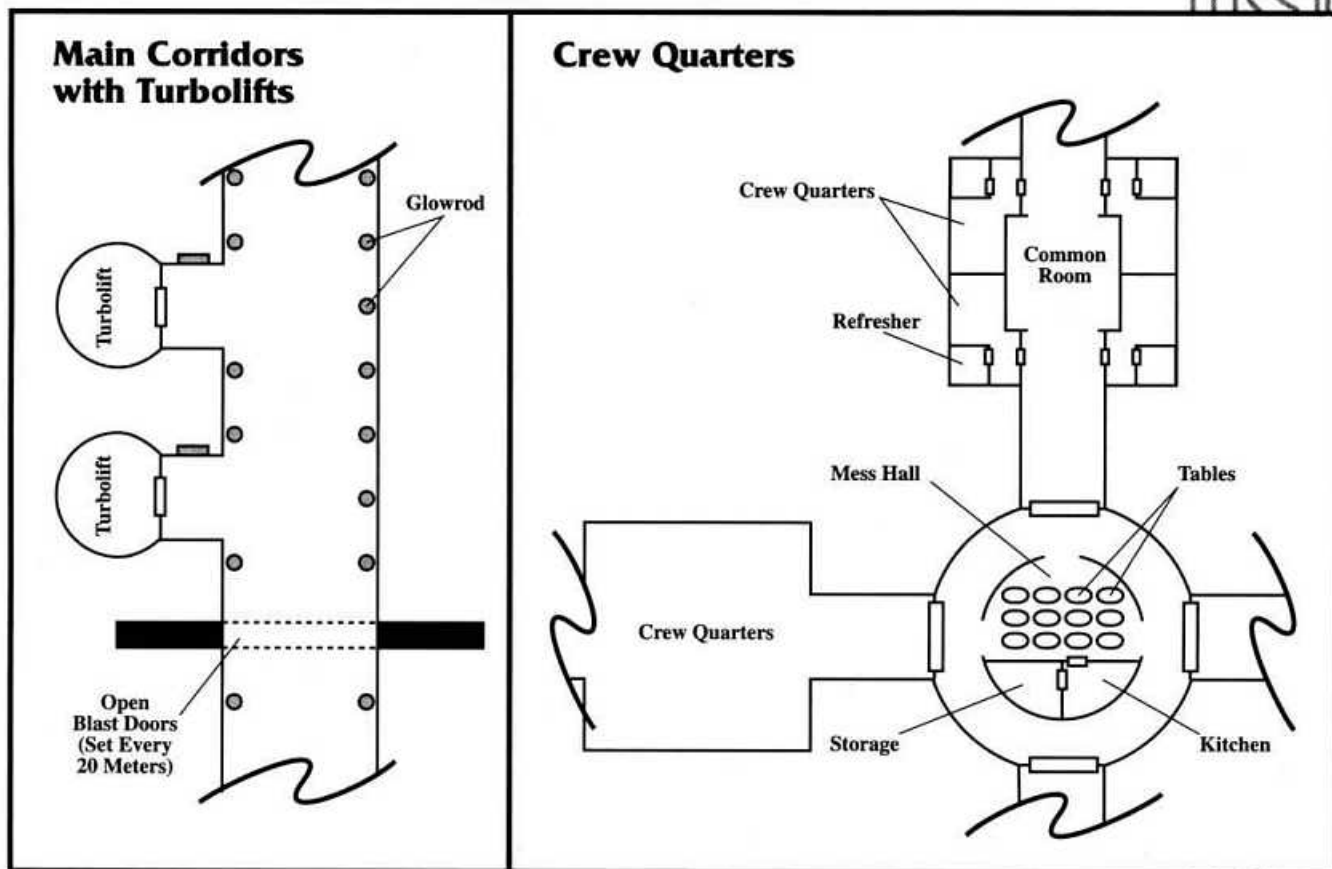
Main Corridors with Turbolifts

Glowrod

Turbolift

Turbolift

Open Blast Doors (Set Every 20 Meters)

Crew Quarters

Crew Quarters

Common Room

Refresher

Mess Hall

Tables

Crew Quarters

Storage

Kitchen